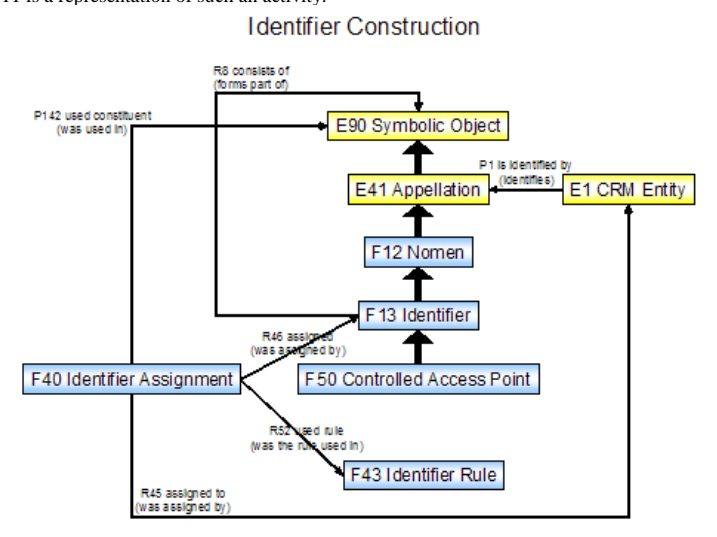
F14 is a representation of such an activity.

Identifier Construction

R8 consists of (forms part of)

P142 used constituent (was used in)

E90 Symbolic Object

P1 is identified by (identifies)

E41 Appellation

E1 CRM Entity

F12 Nomen

F13 Identifier

R46 assigned (was assigned by)

F40 Identifier Assignment

F50 Controlled Access Point

R52 used rule (was the rule used in)

F43 Identifier Rule

R45 assigned to (was assigned by)